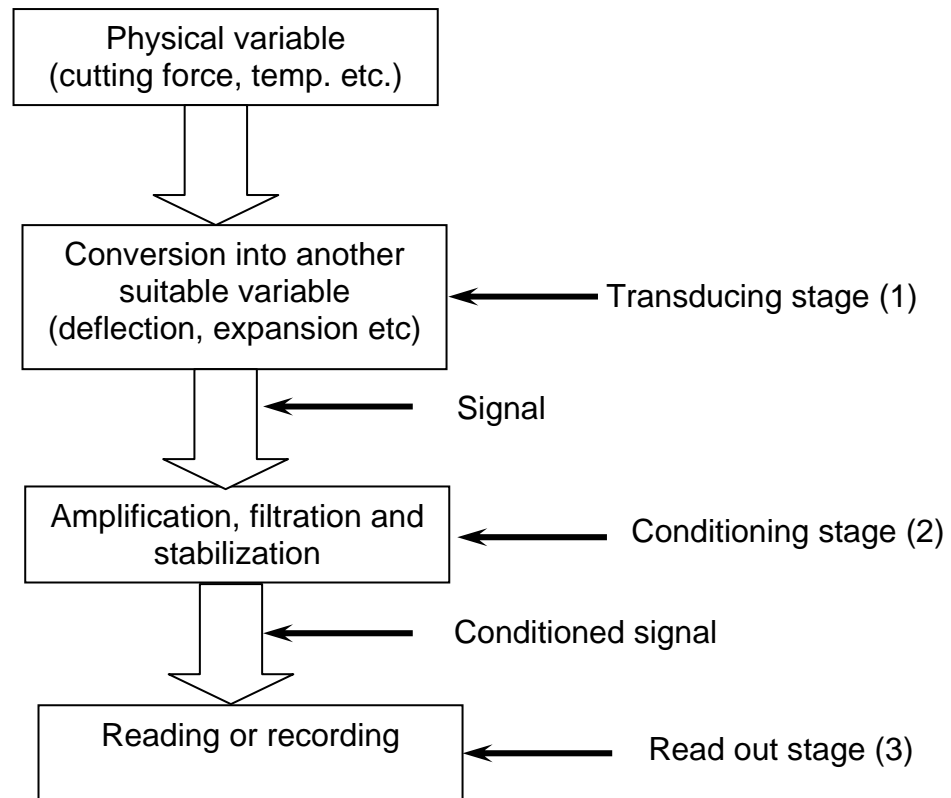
Physical variable (cutting force, temp. etc.)

Conversion into another suitable variable (deflection, expansion etc)

Transducing stage (1)

Signal

Amplification, filtration and stabilization

Conditioning stage (2)

Conditioned signal

Reading or recording

Read out stage (3)